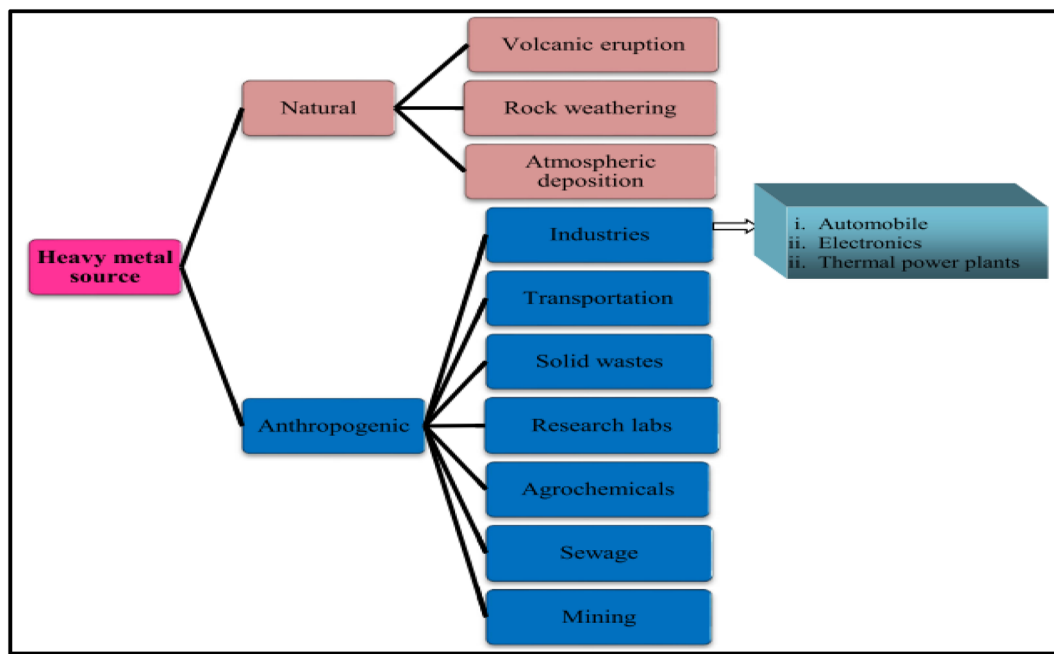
Heavy metal source

Natural

Volcanic eruption

Rock weathering

Atmospheric deposition

Anthropogenic

Industries

i. Automobile
ii. Electronics
ii. Thermal power plants

Transportation

Solid wastes

Research labs

Agrochemicals

Sewage

Mining